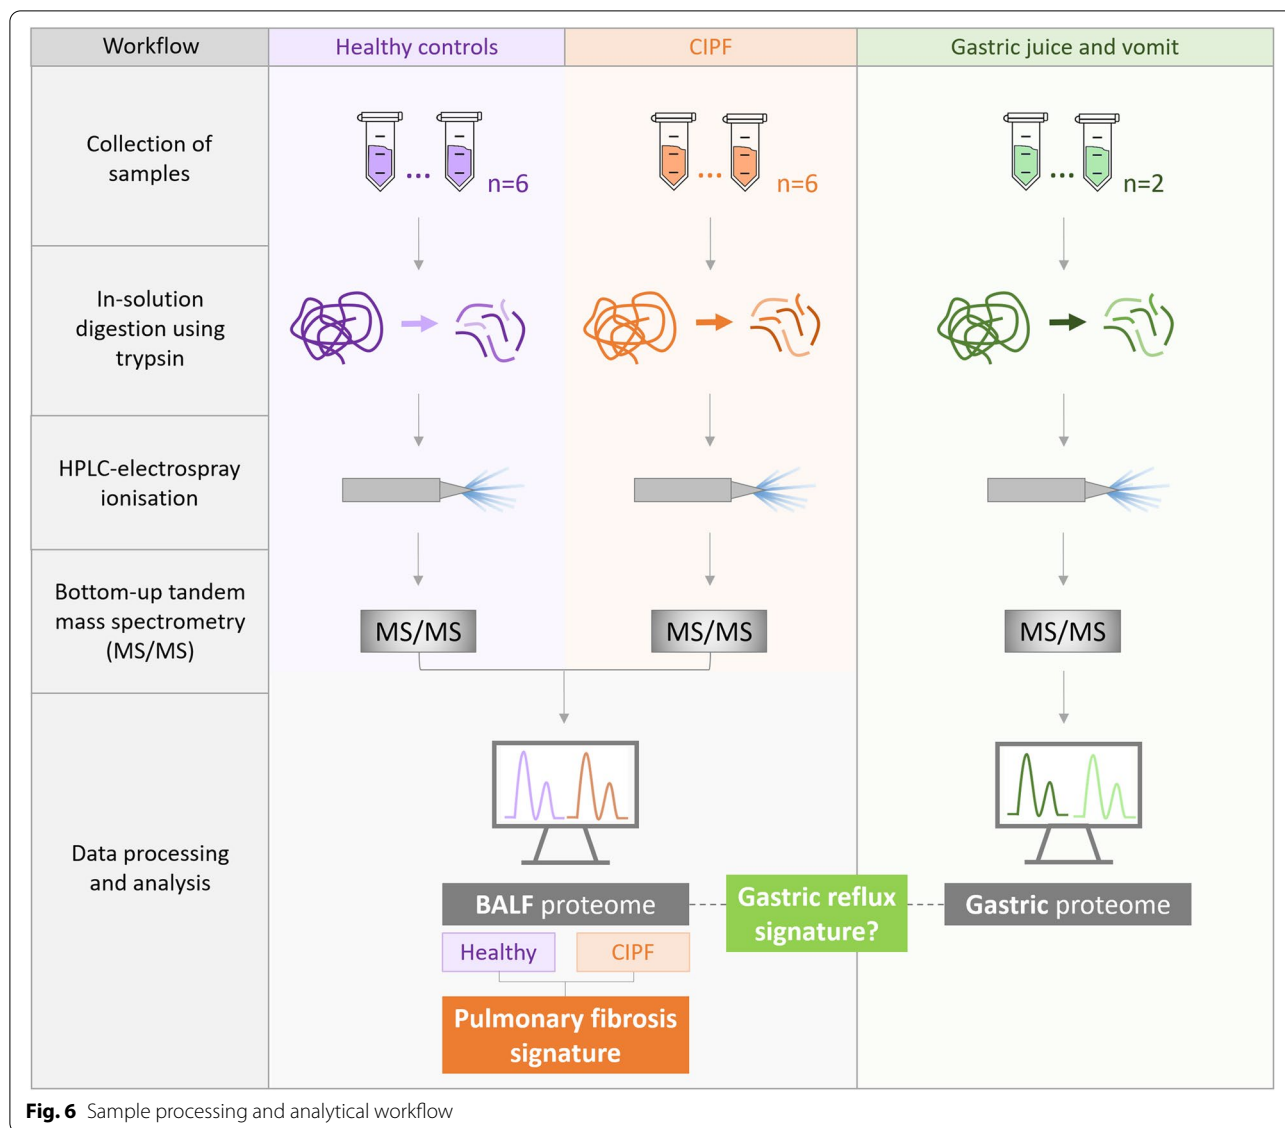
| Workflow | Healthy controls | CIPF | Gastric juice and vomit |
|---|---|---|---|
| Collection of samples | n=6 | n=6 | n=2 |
| In-solution digestion using trypsin | | | |
| HPLC-electrospray ionisation | | | |
| Bottom-up tandem mass spectrometry (MS/MS) | MS/MS | MS/MS | MS/MS |
| Data processing and analysis | BALF proteome | Gastric reflux signature? | Gastric proteome |

Healthy

CIPF

Pulmonary fibrosis signature

**Fig. 6** Sample processing and analytical workflow